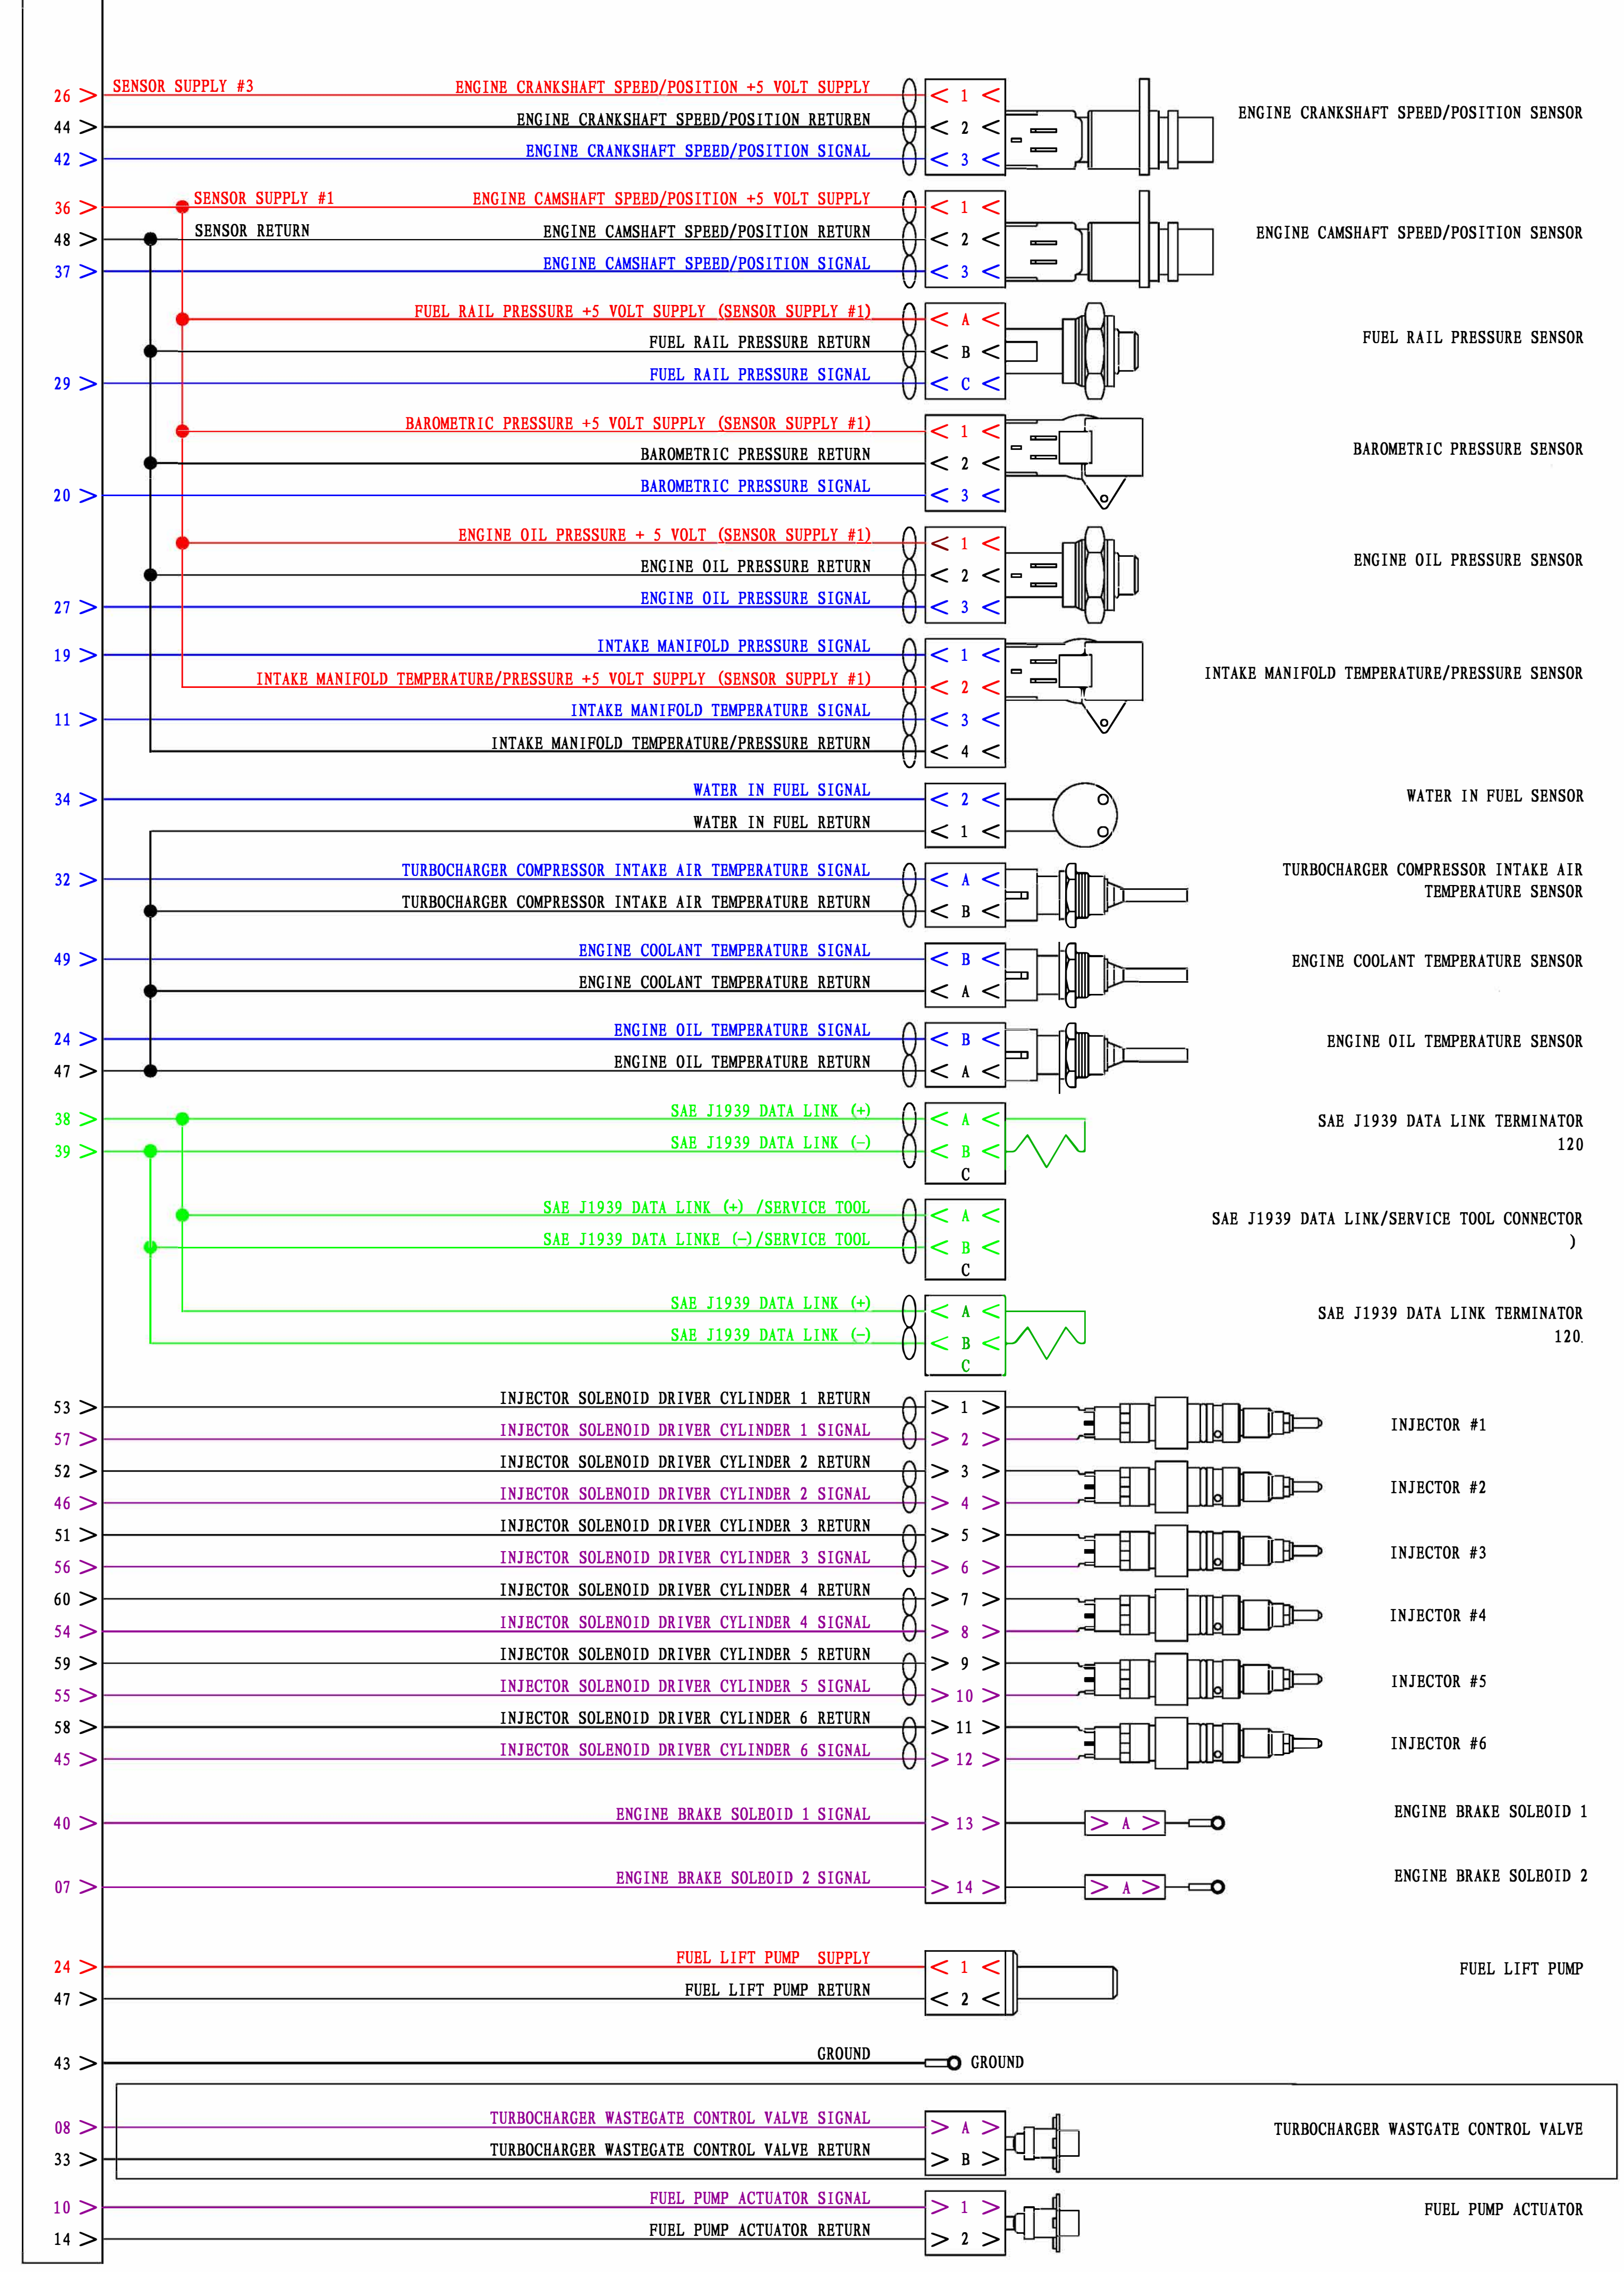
26 > SENSOR SUPPLY #3
ENGINE CRANKSHAFT SPEED/POSITION +5 VOLT SUPPLY < 1 <
44 > ENGINE CRANKSHAFT SPEED/POSITION RETUREN < 2 <
42 > ENGINE CRANKSHAFT SPEED/POSITION SIGNAL < 3 <
ENGINE CRANKSHAFT SPEED/POSITION SENSOR

36 > SENSOR SUPPLY #1
ENGINE CAMSHAFT SPEED/POSITION +5 VOLT SUPPLY < 1 <
48 > SENSOR RETURN
ENGINE CAMSHAFT SPEED/POSITION RETURN < 2 <
37 > ENGINE CAMSHAFT SPEED/POSITION SIGNAL < 3 <
ENGINE CAMSHAFT SPEED/POSITION SENSOR

FUEL RAIL PRESSURE +5 VOLT SUPPLY (SENSOR SUPPLY #1) < A <
FUEL RAIL PRESSURE RETURN < B <
29 > FUEL RAIL PRESSURE SIGNAL < C <
FUEL RAIL PRESSURE SENSOR

BAROMETRIC PRESSURE +5 VOLT SUPPLY (SENSOR SUPPLY #1) < 1 <
BAROMETRIC PRESSURE RETURN < 2 <
20 > BAROMETRIC PRESSURE SIGNAL < 3 <
BAROMETRIC PRESSURE SENSOR

ENGINE OIL PRESSURE + 5 VOLT (SENSOR SUPPLY #1) < 1 <
ENGINE OIL PRESSURE RETURN < 2 <
27 > ENGINE OIL PRESSURE SIGNAL < 3 <
ENGINE OIL PRESSURE SENSOR

19 > INTAKE MANIFOLD PRESSURE SIGNAL < 1 <
INTAKE MANIFOLD TEMPERATURE/PRESSURE +5 VOLT SUPPLY (SENSOR SUPPLY #1) < 2 <
11 > INTAKE MANIFOLD TEMPERATURE SIGNAL < 3 <
INTAKE MANIFOLD TEMPERATURE/PRESSURE RETURN < 4 <
INTAKE MANIFOLD TEMPERATURE/PRESSURE SENSOR

34 > WATER IN FUEL SIGNAL < 2 <
WATER IN FUEL RETURN < 1 <
WATER IN FUEL SENSOR

32 > TURBOCHARGER COMPRESSOR INTAKE AIR TEMPERATURE SIGNAL < A <
TURBOCHARGER COMPRESSOR INTAKE AIR TEMPERATURE RETURN < B <
TURBOCHARGER COMPRESSOR INTAKE AIR TEMPERATURE SENSOR

49 > ENGINE COOLANT TEMPERATURE SIGNAL < B <
ENGINE COOLANT TEMPERATURE RETURN < A <
ENGINE COOLANT TEMPERATURE SENSOR

24 > ENGINE OIL TEMPERATURE SIGNAL < B <
47 > ENGINE OIL TEMPERATURE RETURN < A <
ENGINE OIL TEMPERATURE SENSOR

38 > SAE J1939 DATA LINK (+) < A <
39 > SAE J1939 DATA LINK (-) < B <
C
SAE J1939 DATA LINK TERMINATOR
120

SAE J1939 DATA LINK (+) /SERVICE TOOL < A <
SAE J1939 DATA LINKE (-)/SERVICE TOOL < B <
C
SAE J1939 DATA LINK/SERVICE TOOL CONNECTOR
)

SAE J1939 DATA LINK (+) < A <
SAE J1939 DATA LINK (-) < B <
C
SAE J1939 DATA LINK TERMINATOR
120.

53 > INJECTOR SOLENOID DRIVER CYLINDER 1 RETURN > 1 >
57 > INJECTOR SOLENOID DRIVER CYLINDER 1 SIGNAL > 2 >
52 > INJECTOR SOLENOID DRIVER CYLINDER 2 RETURN > 3 >
46 > INJECTOR SOLENOID DRIVER CYLINDER 2 SIGNAL > 4 >
51 > INJECTOR SOLENOID DRIVER CYLINDER 3 RETURN > 5 >
56 > INJECTOR SOLENOID DRIVER CYLINDER 3 SIGNAL > 6 >
60 > INJECTOR SOLENOID DRIVER CYLINDER 4 RETURN > 7 >
54 > INJECTOR SOLENOID DRIVER CYLINDER 4 SIGNAL > 8 >
59 > INJECTOR SOLENOID DRIVER CYLINDER 5 RETURN > 9 >
55 > INJECTOR SOLENOID DRIVER CYLINDER 5 SIGNAL > 10 >
58 > INJECTOR SOLENOID DRIVER CYLINDER 6 RETURN > 11 >
45 > INJECTOR SOLENOID DRIVER CYLINDER 6 SIGNAL > 12 >
INJECTOR #1
INJECTOR #2
INJECTOR #3
INJECTOR #4
INJECTOR #5
INJECTOR #6

40 > ENGINE BRAKE SOLEOID 1 SIGNAL > 13 > > A >
ENGINE BRAKE SOLEOID 1
07 > ENGINE BRAKE SOLEOID 2 SIGNAL > 14 > > A >
ENGINE BRAKE SOLEOID 2

24 > FUEL LIFT PUMP SUPPLY < 1 <
47 > FUEL LIFT PUMP RETURN < 2 <
FUEL LIFT PUMP

43 > GROUND
GROUND

08 > TURBOCHARGER WASTGATE CONTROL VALVE SIGNAL > A >
33 > TURBOCHARGER WASTEGATE CONTROL VALVE RETURN > B >
TURBOCHARGER WASTGATE CONTROL VALVE

10 > FUEL PUMP ACTUATOR SIGNAL > 1 >
14 > FUEL PUMP ACTUATOR RETURN > 2 >
FUEL PUMP ACTUATOR